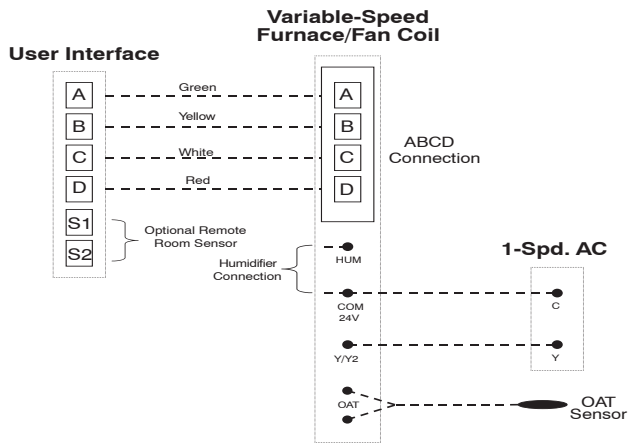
Variable-Speed Furnace/Fan Coil

User Interface

A
B
C
D
S1
S2

Green
Yellow
White
Red

Optional Remote Room Sensor

A
B
C
D

ABCD Connection

Humidifier Connection

HUM

COM 24V

Y/Y2

OAT

1-Spd. AC

C

Y

OAT Sensor